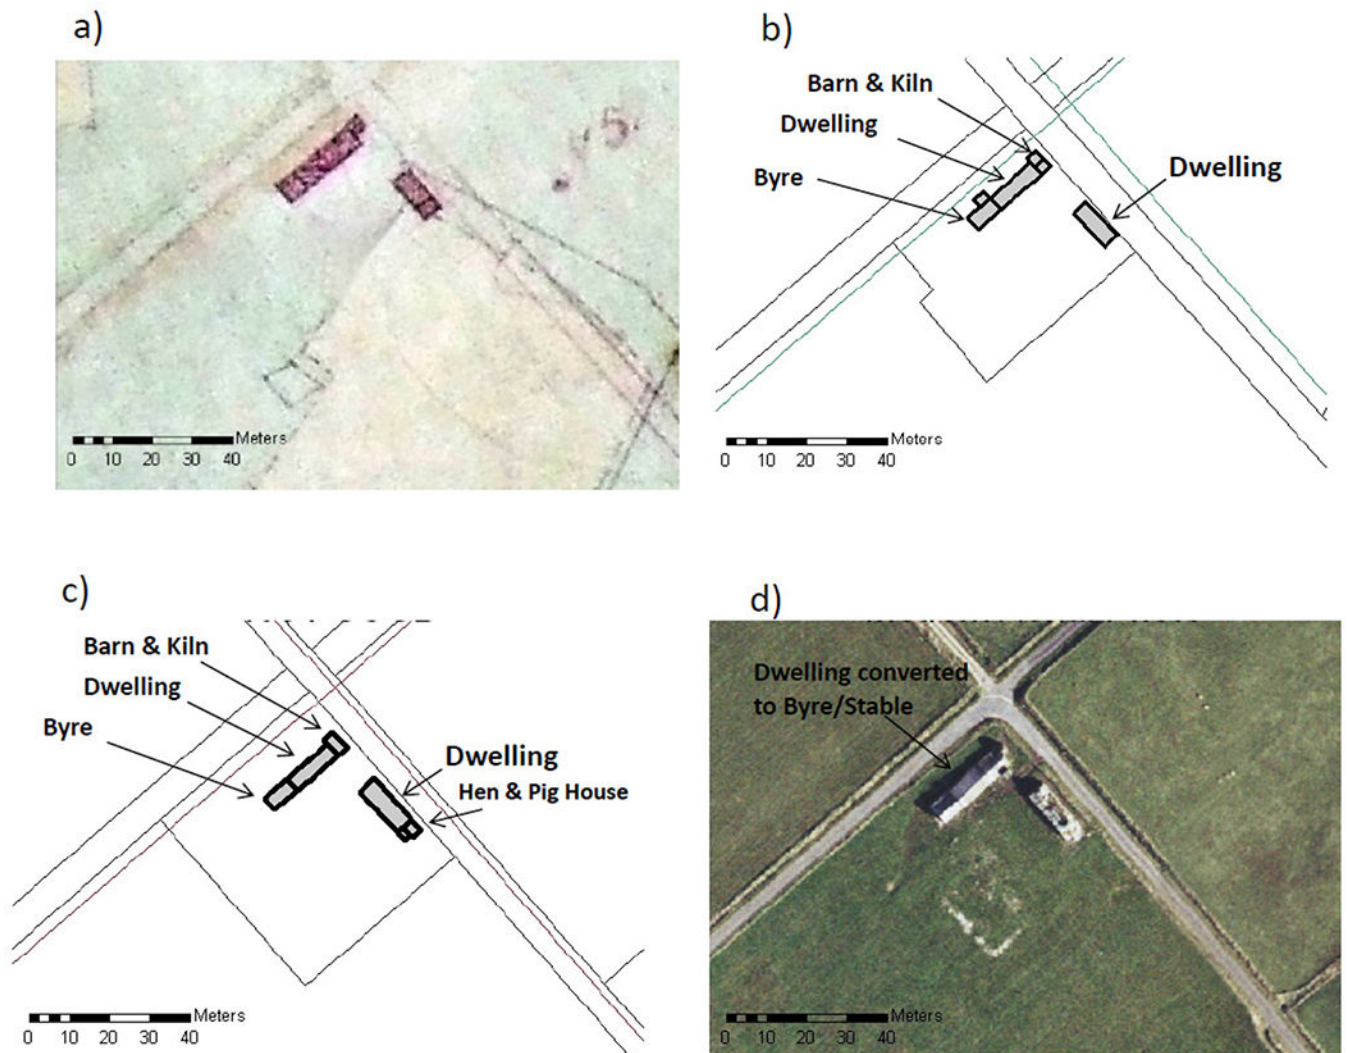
a)

Meters
0 10 20 30 40

b)

Barn & Kiln
Dwelling
Byre
Dwelling

Motors
0 10 20 30 40

c)

Barn & Kiln
Dwelling
Byre
Dwelling
Hen & Pig House

Meters
0 10 20 30 40

d)

Dwelling converted to Byre/Stable

Meters
0 10 20 30 40